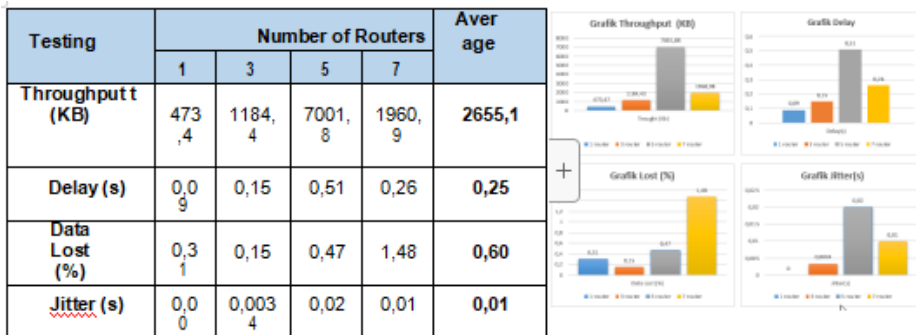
| Testing | Number of Routers | | | | Aver age |
|---|---|---|---|---|---|
| | 1 | 3 | 5 | 7 | |
| Throughput t (KB) | 473 ,4 | 1184, 4 | 7001, 8 | 1960, 9 | 2655,1 |
| Delay (s) | 0,0 9 | 0,15 | 0,51 | 0,26 | 0,25 |
| Data Lost (%) | 0,3 1 | 0,15 | 0,47 | 1,48 | 0,60 |
| Jitter (s) | 0,0 0 | 0,003 4 | 0,02 | 0,01 | 0,01 |

Grafik Throughput (KB)

8000
7000
6000
5000
4000
3000
2000
1000
0

473,41 1184,40 7001,80 1960,90

Troughput (KB)

1 router 3 router 5 router 7 router

Grafik Delay

0,6
0,5
0,4
0,3
0,2
0,1
0

0,09 0,15 0,51 0,26

Delay(s)

1 router 3 router 5 router 7 router

+

Grafik Lost (%)

1,6
1,4
1,2
1
0,8
0,6
0,4
0,2
0

0,31 0,15 0,47 1,48

Data Lost (%)

1 router 3 router 5 router 7 router

Grafik Jitter(s)

0,025
0,02
0,015
0,01
0,005
0

0 0,0034 0,02 0,01

Jitter(s)

1 router 3 router 5 router 7 router